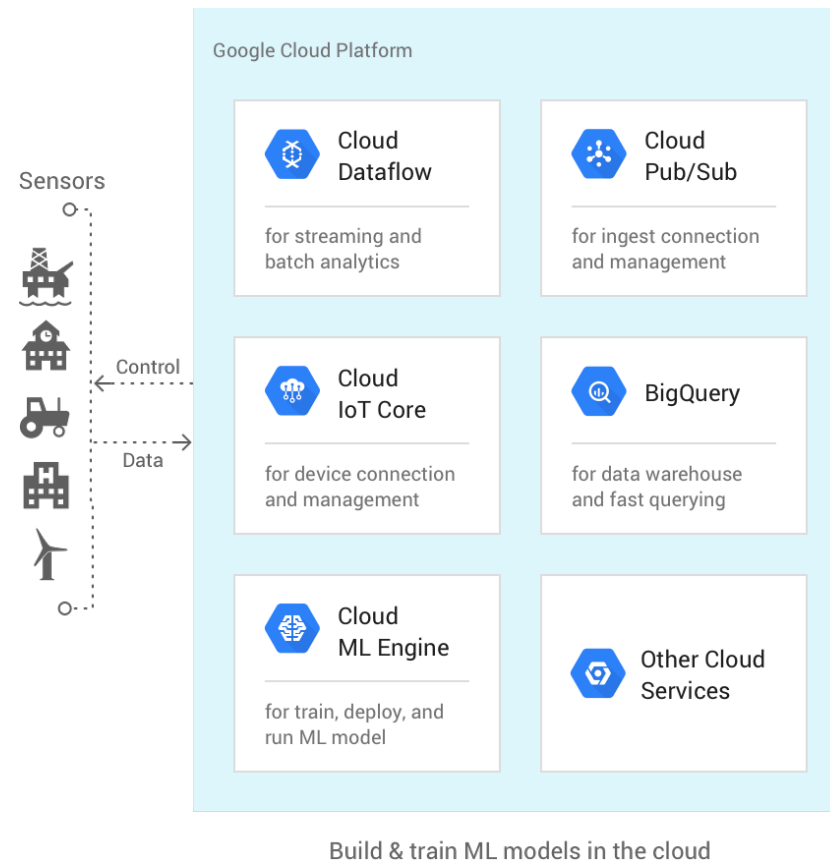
Google Cloud Platform

Sensors

Control

Data

Cloud Dataflow

for streaming and batch analytics

Cloud Pub/Sub

for ingest connection and management

Cloud IoT Core

for device connection and management

BigQuery

for data warehouse and fast querying

Cloud ML Engine

for train, deploy, and run ML model

Other Cloud Services

Build & train ML models in the cloud